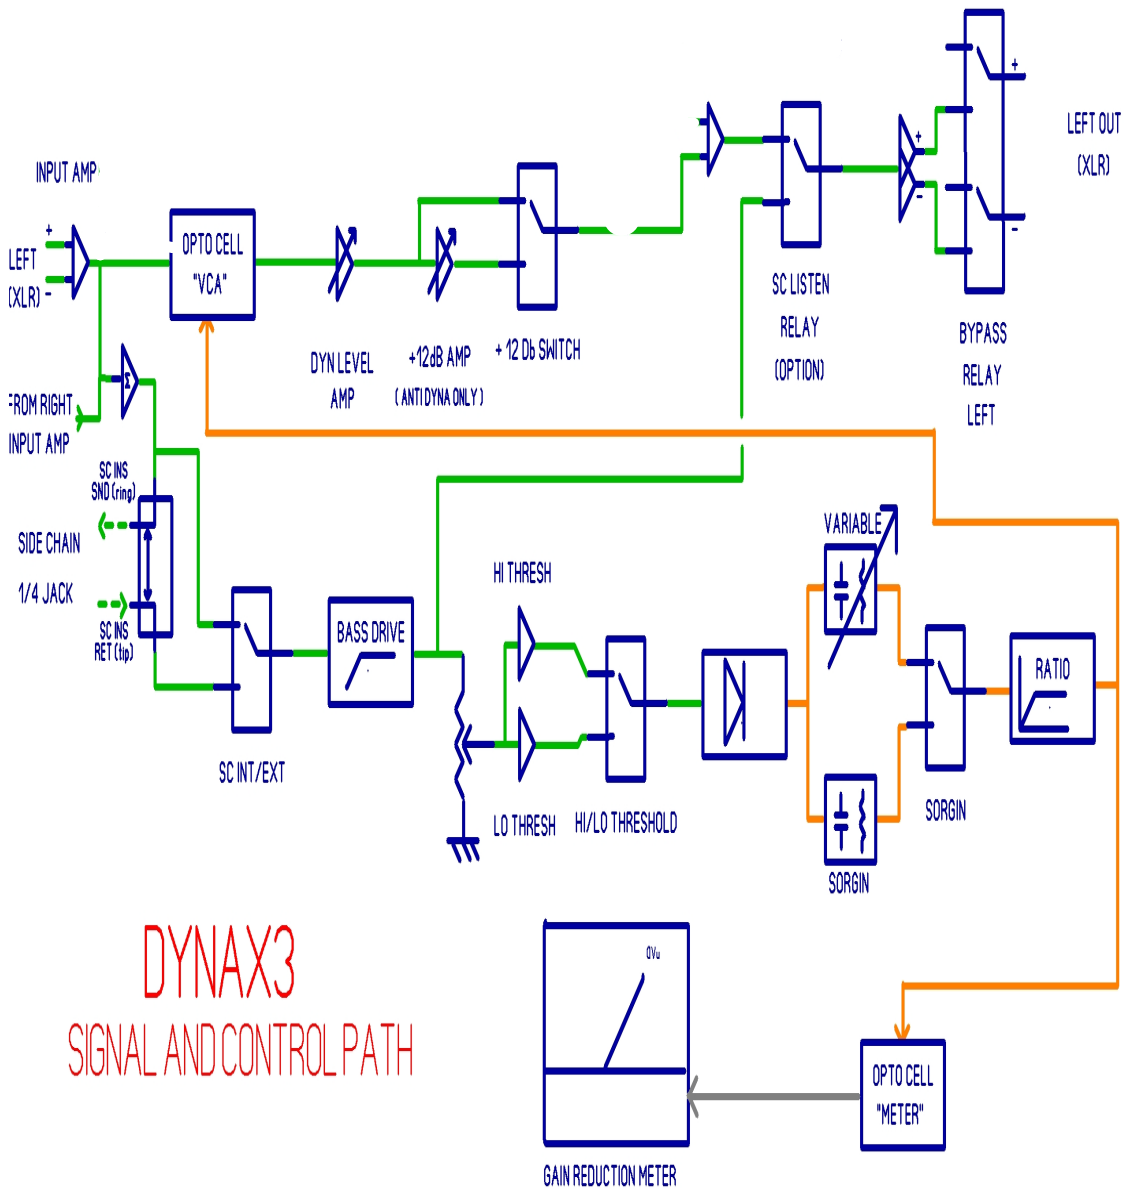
INPUT AMP

+

LEFT

(XLR) -

OPTO CELL "VCA"

DYN LEVEL AMP

+12dB AMP ( ANTI DYNA ONLY )

+ 12 Db SWITCH

SC LISTEN RELAY (OPTION)

+

-

+

-

BYPASS RELAY LEFT

LEFT OUT (XLR)

Σ

FROM RIGHT INPUT AMP

SC INS SND (ring)

SIDE CHAIN 1/4 JACK

SC INS RET (tip)

SC INT/EXT

BASS DRIVE

HI THRESH

LO THRESH

HI/LO THRESHOLD

VARIABLE

SORGIN

SORGIN

RATIO

DYNAX3

SIGNAL AND CONTROL PATH

0Vu

GAIN REDUCTION METER

OPTO CELL "METER"